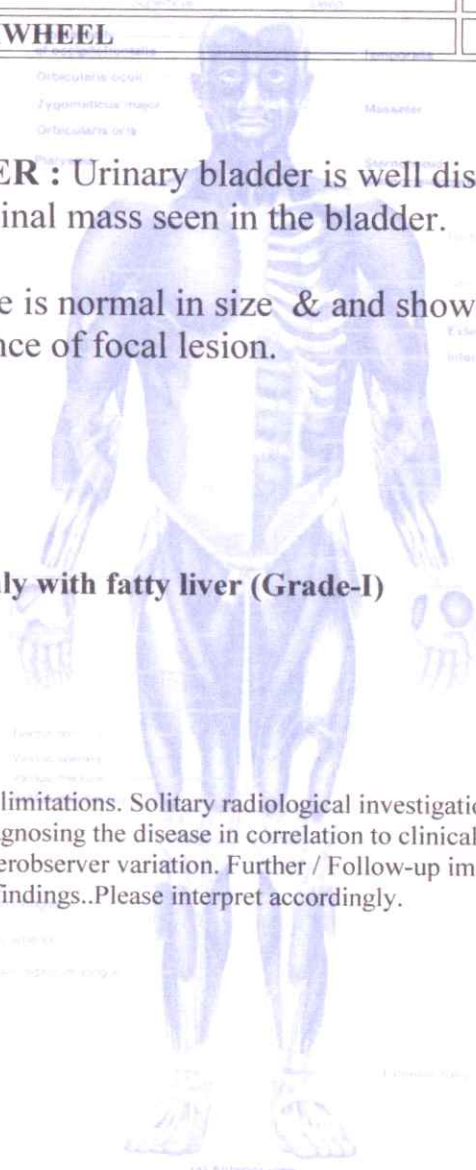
WHEEL

Orbicularis oculi
Zygomaticus major
Orbicularis oris
Temporalis
Masseter

ER : Urinary bladder is well dis
inal mass seen in the bladder.

e is normal in size & and show
nce of focal lesion.

ly with fatty liver (Grade-I)

limitations. Solitary radiological investigatio
gnosing the disease in correlation to clinical
erobserver variation. Further / Follow-up im
findings..Please interpret accordingly.